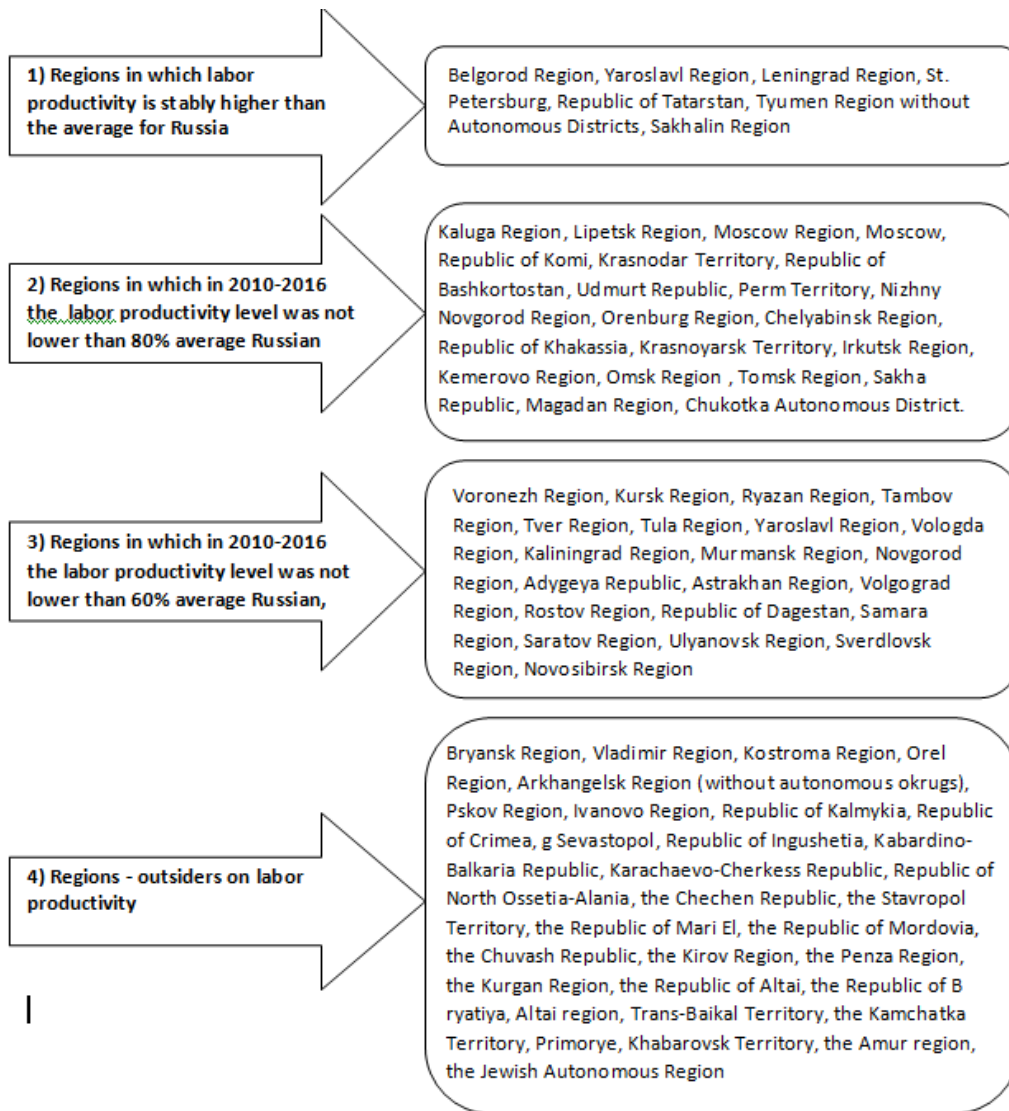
1) Regions in which labor productivity is stably higher than the average for Russia

Belgorod Region, Yaroslavl Region, Leningrad Region, St. Petersburg, Republic of Tatarstan, Tyumen Region without Autonomous Districts, Sakhalin Region

2) Regions in which in 2010-2016 the labor productivity level was not lower than 80% average Russian

Kaluga Region, Lipetsk Region, Moscow Region, Moscow, Republic of Komi, Krasnodar Territory, Republic of Bashkortostan, Udmurt Republic, Perm Territory, Nizhny Novgorod Region, Orenburg Region, Chelyabinsk Region, Republic of Khakassia, Krasnoyarsk Territory, Irkutsk Region, Kemerovo Region, Omsk Region , Tomsk Region, Sakha Republic, Magadan Region, Chukotka Autonomous District.

3) Regions in which in 2010-2016 the labor productivity level was not lower than 60% average Russian,

Voronezh Region, Kursk Region, Ryazan Region, Tambov Region, Tver Region, Tula Region, Yaroslavl Region, Vologda Region, Kaliningrad Region, Murmansk Region, Novgorod Region, Adygeya Republic, Astrakhan Region, Volgograd Region, Rostov Region, Republic of Dagestan, Samara Region, Saratov Region, Ulyanovsk Region, Sverdlovsk Region, Novosibirsk Region

4) Regions - outsiders on labor productivity

Bryansk Region, Vladimir Region, Kostroma Region, Orel Region, Arkhangelsk Region (without autonomous okrugs), Pskov Region, Ivanovo Region, Republic of Kalmykia, Republic of Crimea, g Sevastopol, Republic of Ingushetia, Kabardino-Balkaria Republic, Karachaevo-Cherkess Republic, Republic of North Ossetia-Alania, the Chechen Republic, the Stavropol Territory, the Republic of Mari El, the Republic of Mordovia, the Chuvash Republic, the Kirov Region, the Penza Region, the Kurgan Region, the Republic of Altai, the Republic of B ryatiya, Altai region, Trans-Baikal Territory, the Kamchatka Territory, Primorye, Khabarovsk Territory, the Amur region, the Jewish Autonomous Region